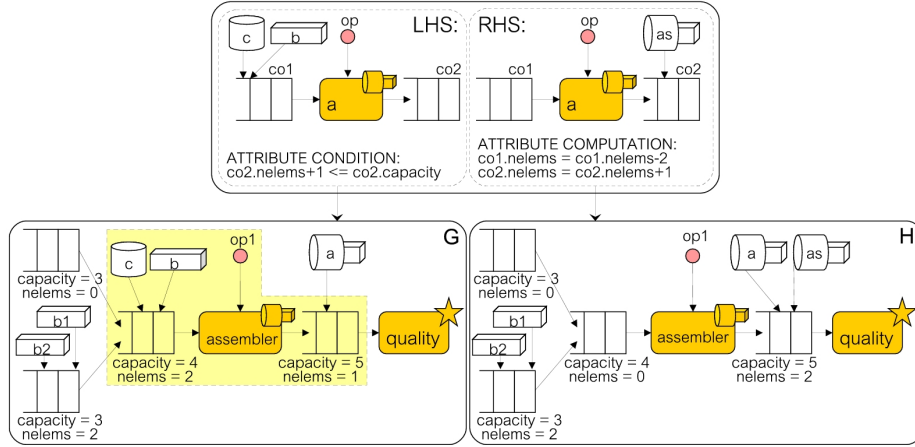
LHS:

c
b
op
co1
a
co2

ATTRIBUTE CONDITION:
co2.nelems+1 <= co2.capacity

RHS:

op
as
co1
a
co2

ATTRIBUTE COMPUTATION:
co1.nelems = co1.nelems-2
co2.nelems = co2.nelems+1

G

capacity = 3
nelems = 0
c
b
op1
a
b1
b2
assembler
quality
capacity = 4
nelems = 2
capacity = 5
nelems = 1
capacity = 3
nelems = 2

H

capacity = 3
nelems = 0
op1
a
as
b1
b2
assembler
quality
capacity = 4
nelems = 0
capacity = 5
nelems = 2
capacity = 3
nelems = 2